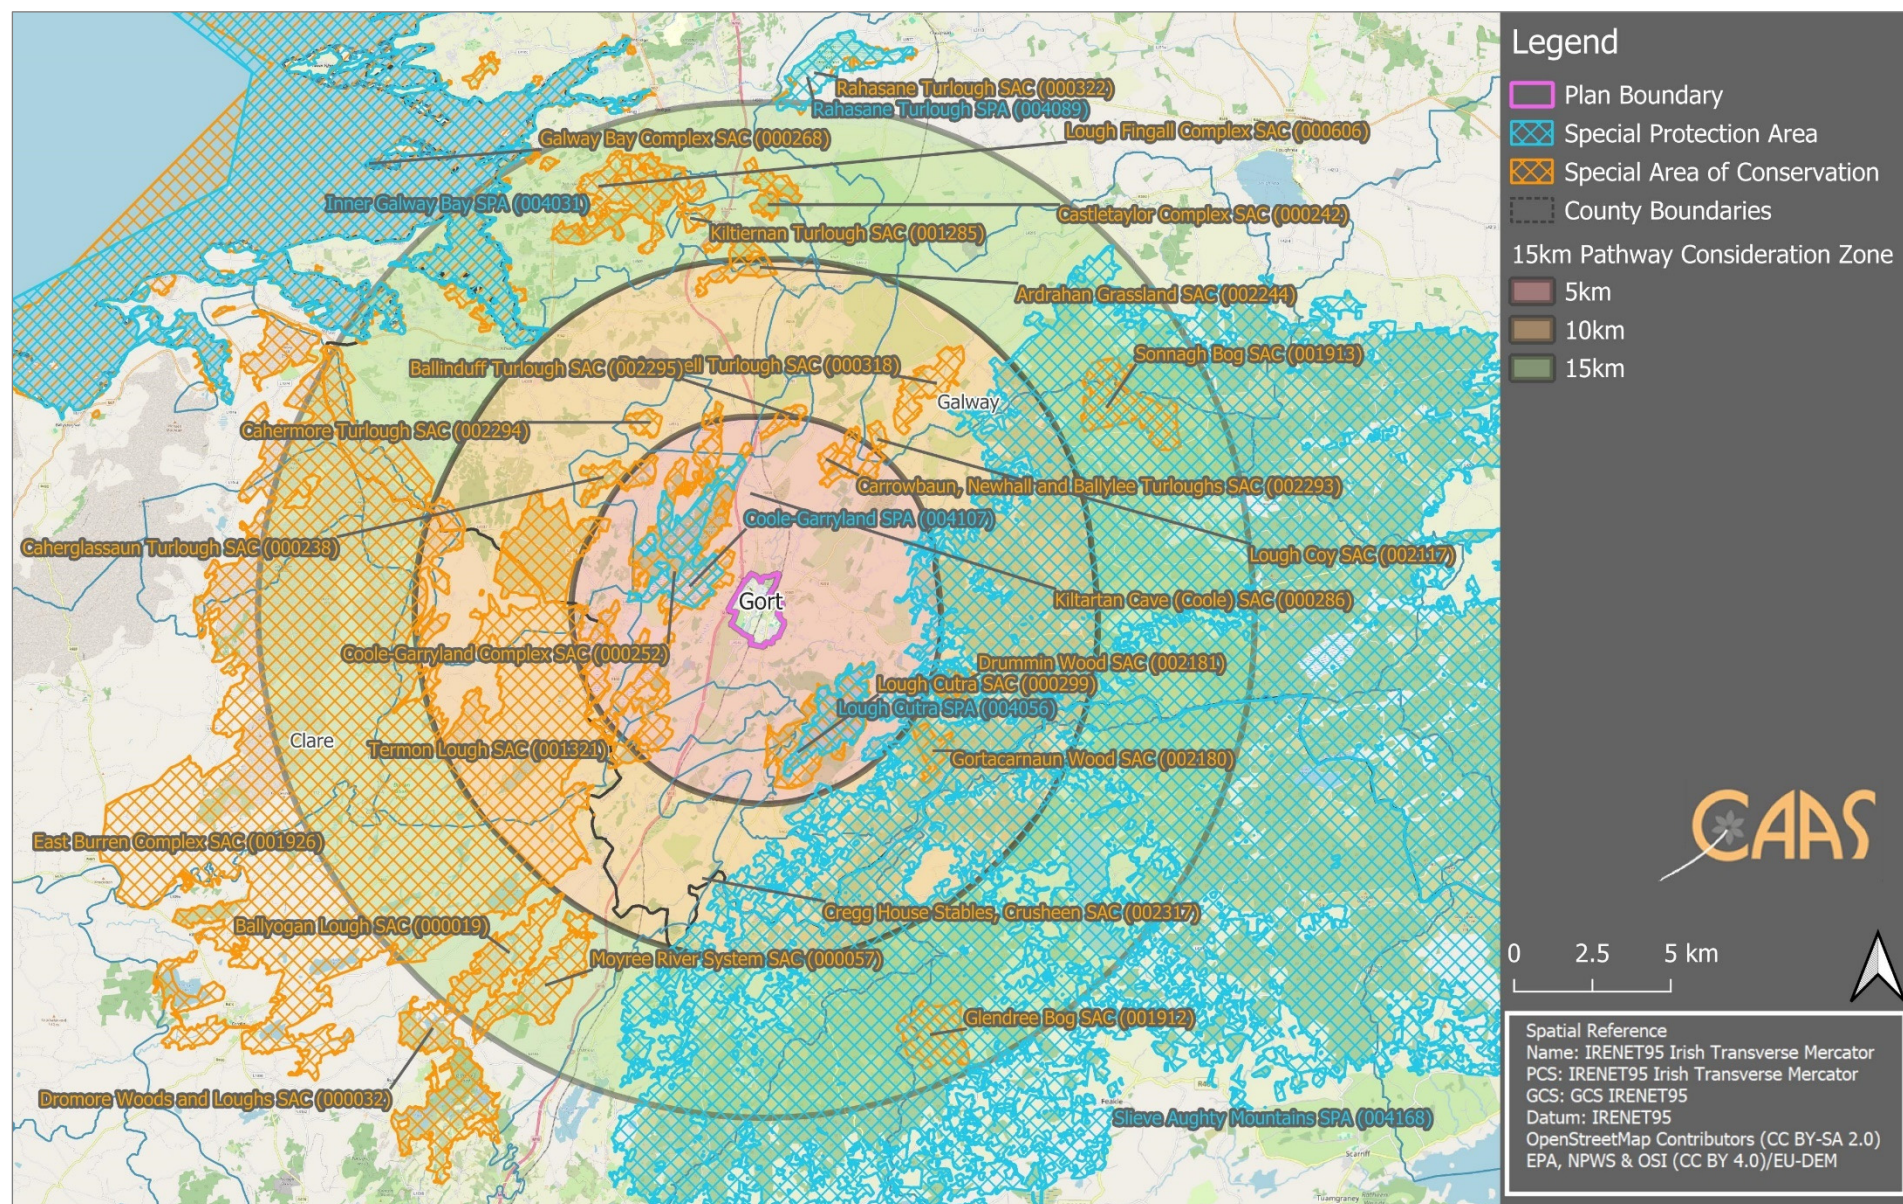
Legend

Plan Boundary

Special Protection Area

Special Area of Conservation

County Boundaries

15km Pathway Consideration Zone

5km

10km

15km

Rahasane Turlough SAC (000322)

Rahasane Turlough SPA (004089)

Galway Bay Complex SAC (000268)

Lough Fingall Complex SAC (000606)

Inner Galway Bay SPA (004031)

Castletaylor Complex SAC (000242)

Kiltiernan Turlough SAC (001285)

Ardrahan Grassland SAC (002244)

Sonnagh Bog SAC (001913)

Ballinduff Turlough SAC (002295)

ell Turlough SAC (000318)

Galway

Cahermore Turlough SAC (002294)

Carrowbaun, Newhall and Ballylee Turloughs SAC (002293)

Coole-Garryland SPA (004107)

Caherglassaun Turlough SAC (000238)

Lough Coy SAC (002117)

Gort

Kiltartan Cave (Coole) SAC (000286)

Coole-Garryland Complex SAC (000252)

Drummin Wood SAC (002181)

Lough Cutra SAC (000299)

Lough Cutra SPA (004056)

Clare

Termon Lough SAC (001321)

Gortacarnaun Wood SAC (002180)

East Burren Complex SAC (001926)

Cregg House Stables, Crusheen SAC (002317)

Ballyogan Lough SAC (000019)

Moyree River System SAC (000057)

Glendree Bog SAC (001912)

Dromore Woods and Loughs SAC (000032)

Slieve Aughty Mountains SPA (004168)

CAAS

0 2.5 5 km

Spatial Reference
Name: IRENET95 Irish Transverse Mercator
PCS: IRENET95 Irish Transverse Mercator
GCS: GCS IRENET95
Datum: IRENET95
OpenStreetMap Contributors (CC BY-SA 2.0)
EPA, NPWS & OSI (CC BY 4.0)/EU-DEM